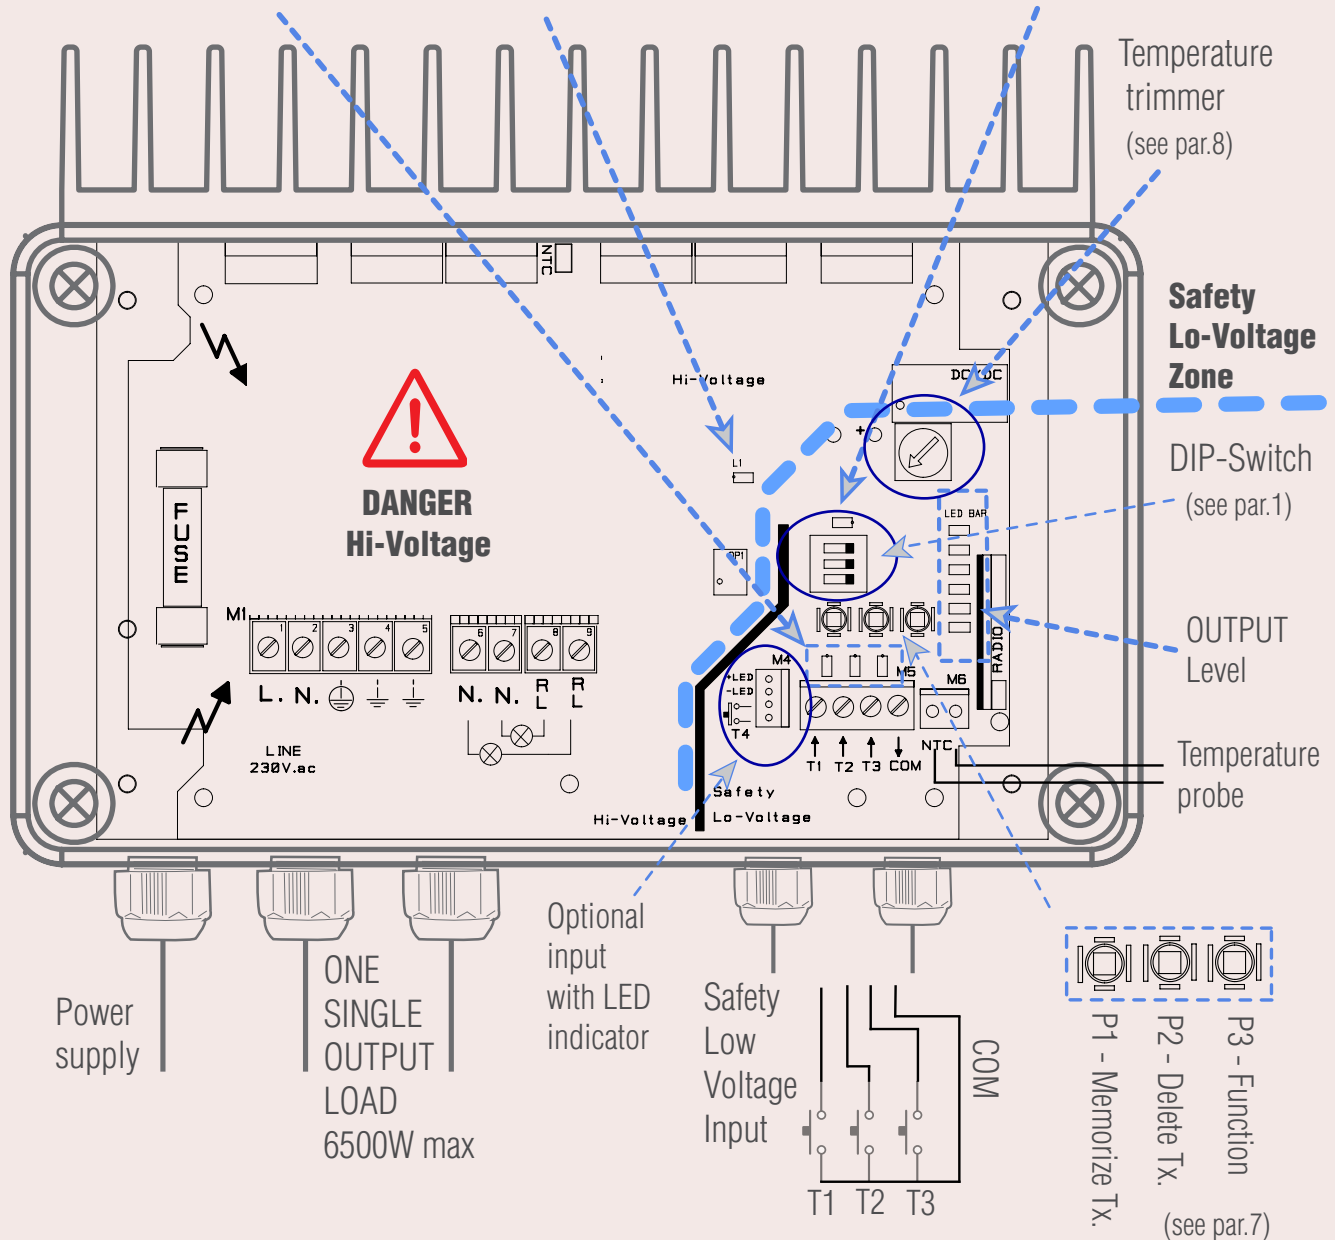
Temperature trimmer
(see par.8)

Safety Lo-Voltage Zone

DIP-Switch
(see par.1)

OUTPUT Level

Temperature probe

NTC

Hi-Voltage

L1

DC/DC

+

LED BAR

RADIO

OP1

DANGER
Hi-Voltage

FUSE

M1

1 2 3 4 5 6 7 8 9

L. N. ⏚ ⏚ ⏚ N. N. RL RL

LINE
230V.ac

M4
+LED
-LED
T4

M5

M6

T1 T2 T3 COM

NTC

Safety
Hi-Voltage Lo-Voltage

Power supply

ONE SINGLE OUTPUT LOAD 6500W max

Optional input with LED indicator

Safety Low Voltage Input

COM

T1 T2 T3

P1 - Memorize Tx.

P2 - Delete Tx.

P3 - Function

(see par.7)